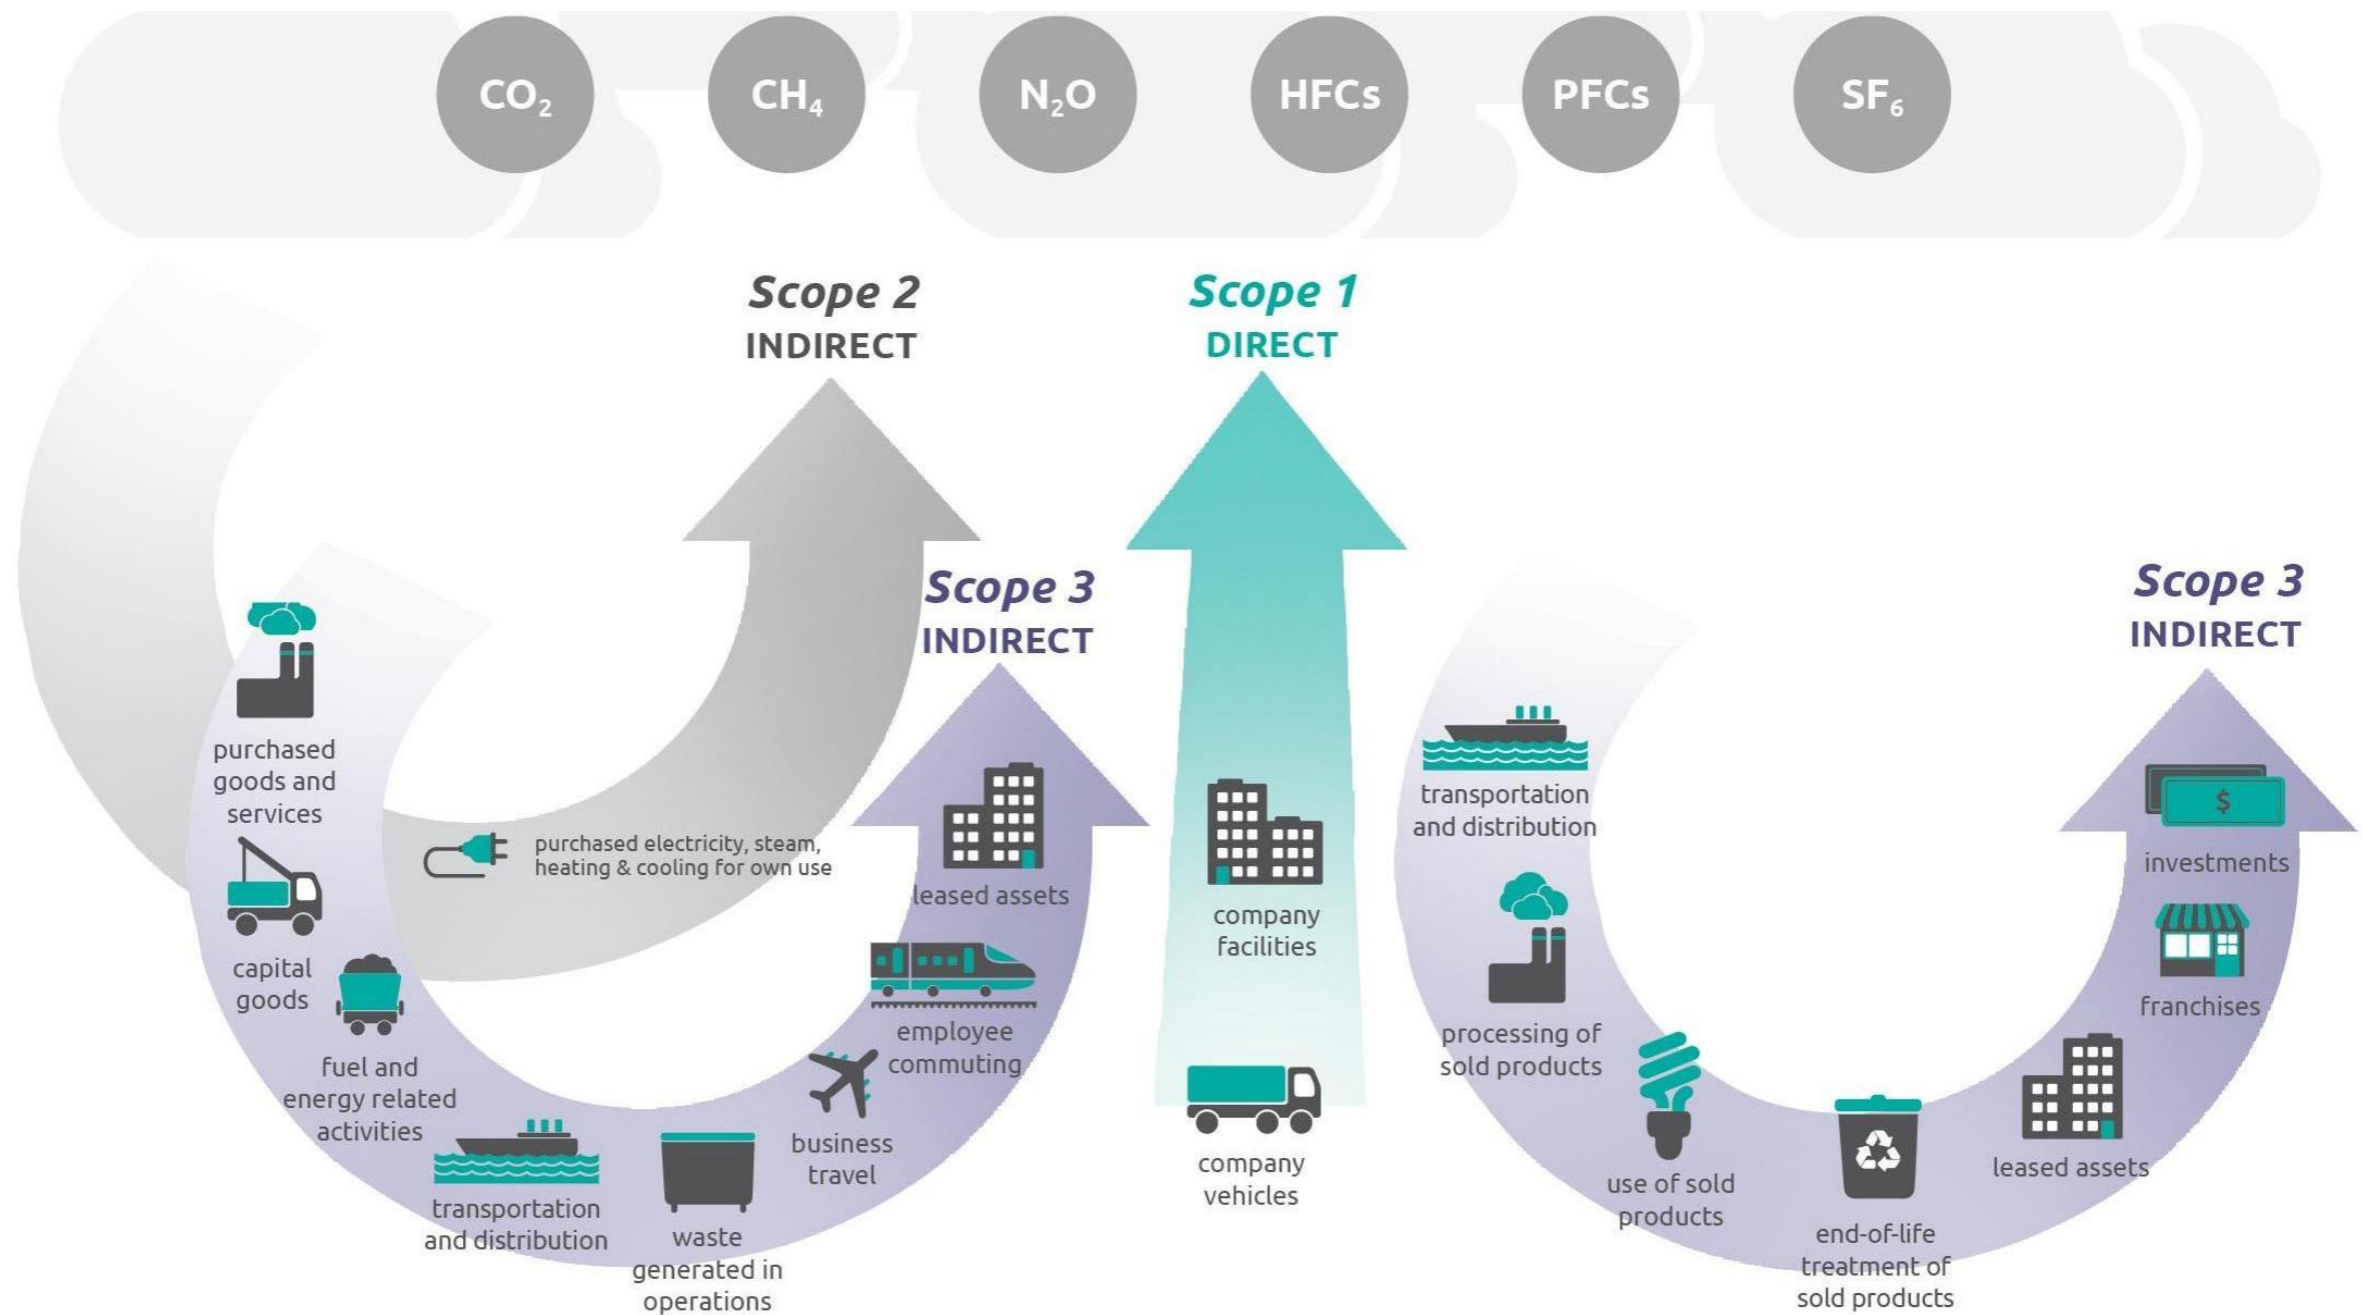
$CO_2$ $CH_4$ $N_2O$ HFCs PFCs $SF_6$

Scope 2
INDIRECT

Scope 1
DIRECT

Scope 3
INDIRECT

Scope 3
INDIRECT

purchased goods and services

capital goods

fuel and energy related activities

transportation and distribution

waste generated in operations

business travel

employee commuting

leased assets

purchased electricity, steam, heating & cooling for own use

company facilities

company vehicles

transportation and distribution

processing of sold products

use of sold products

end-of-life treatment of sold products

leased assets

franchises

investments

$